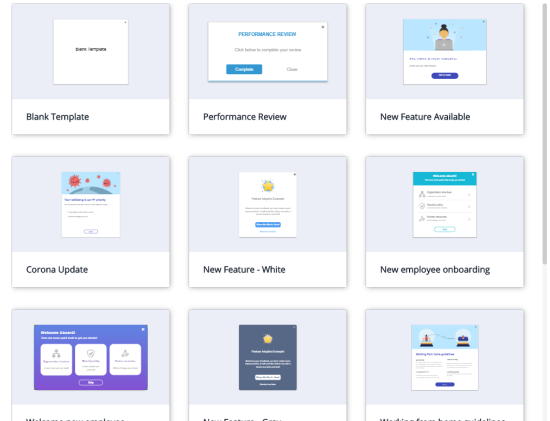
Blank Template

Blank Template

PERFORMANCE REVIEW

Click below to complete your review

Complete

Close

Performance Review

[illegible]

New Feature Available

Your wellbeing is our #1 priority

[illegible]

Corona Update

Feature Adoption Example

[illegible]

New Feature - White

Welcome Aboard!

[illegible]

New employee onboarding

Welcome Aboard!

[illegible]

Feature Adoption Example

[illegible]

Working from home guidelines

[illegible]